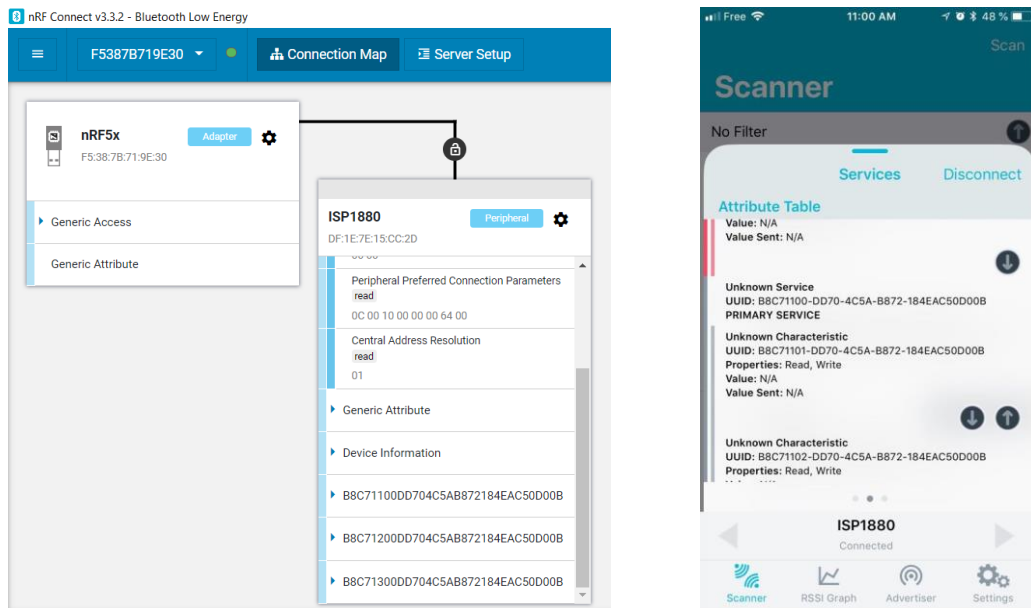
nRF Connect v3.3.2 - Bluetooth Low Energy

F5387B719E30

Connection Map

Server Setup

nRF5x

Adapter

F5:38:7B:71:9E:30

Generic Access

Generic Attribute

ISP1880

Peripheral

DF:1E:7E:15:CC:2D

Peripheral Preferred Connection Parameters

read

0C 00 10 00 00 00 64 00

Central Address Resolution

read

01

Generic Attribute

Device Information

B8C71100DD704C5AB872184EAC50D00B

B8C71200DD704C5AB872184EAC50D00B

B8C71300DD704C5AB872184EAC50D00B

Free

11:00 AM

48 %

Scan

Scanner

No Filter

Services

Disconnect

Attribute Table

Value: N/A

Value Sent: N/A

Unknown Service

UUID: B8C71100-DD70-4C5A-B872-184EAC50D00B

PRIMARY SERVICE

Unknown Characteristic

UUID: B8C71101-DD70-4C5A-B872-184EAC50D00B

Properties: Read, Write

Value: N/A

Value Sent: N/A

Unknown Characteristic

UUID: B8C71102-DD70-4C5A-B872-184EAC50D00B

Properties: Read, Write

ISP1880

Connected

Scanner

RSSI Graph

Advertiser

Settings